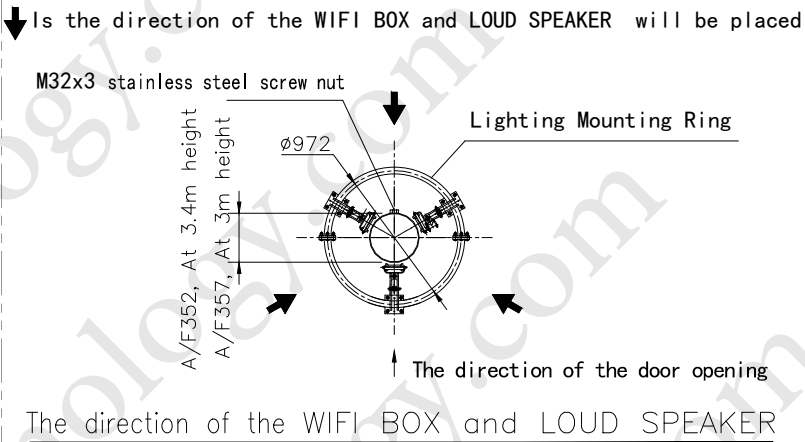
Is the direction of the WIFI BOX and LOUD SPEAKER will be placed

M32x3 stainless steel screw nut

Lighting Mounting Ring

ø972

A/F352, At 3.4m height

A/F357, At 3m height

The direction of the door opening

The direction of the WIFI BOX and LOUD SPEAKER